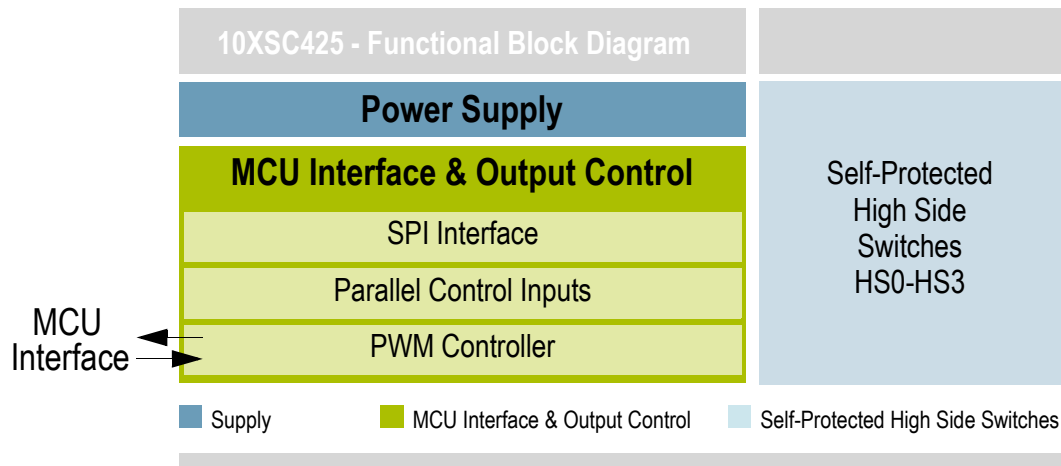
10XSC425 - Functional Block Diagram

Power Supply

MCU Interface & Output Control

SPI Interface

Parallel Control Inputs

PWM Controller

MCU Interface

Self-Protected High Side Switches HS0-HS3

Supply

MCU Interface & Output Control

Self-Protected High Side Switches